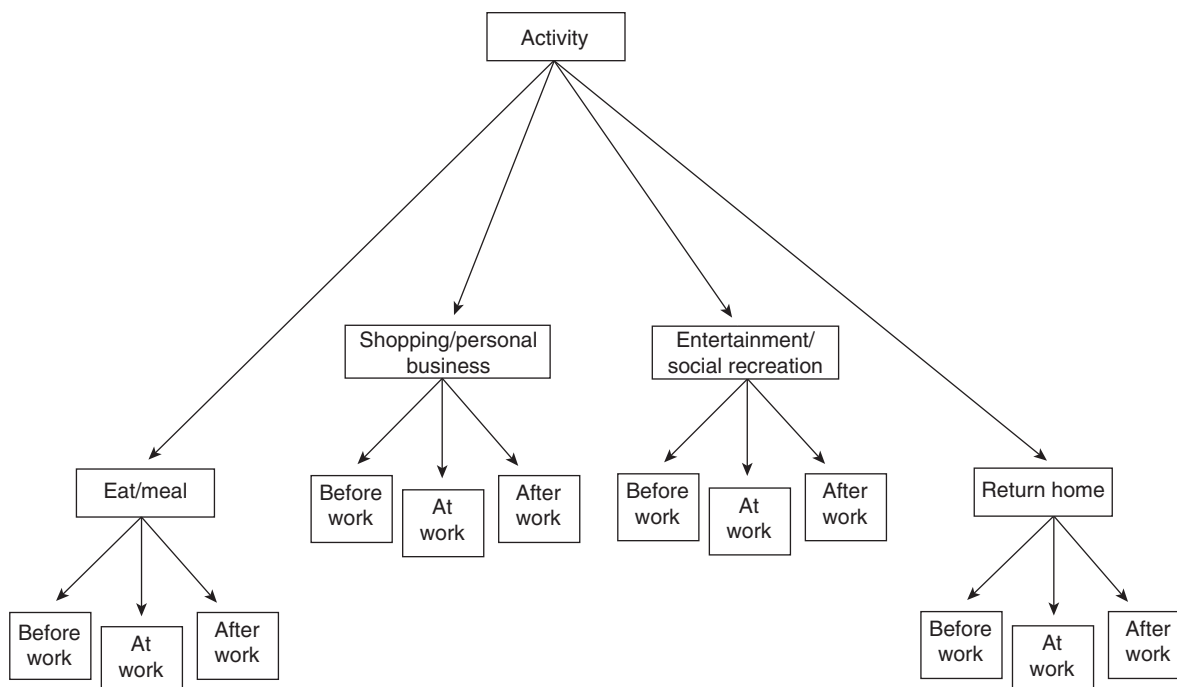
Activity

Shopping/personal business

Entertainment/ social recreation

Eat/meal

Before work

At work

After work

Before work

At work

After work

Return home

Before work

At work

After work

Before work

At work

After work